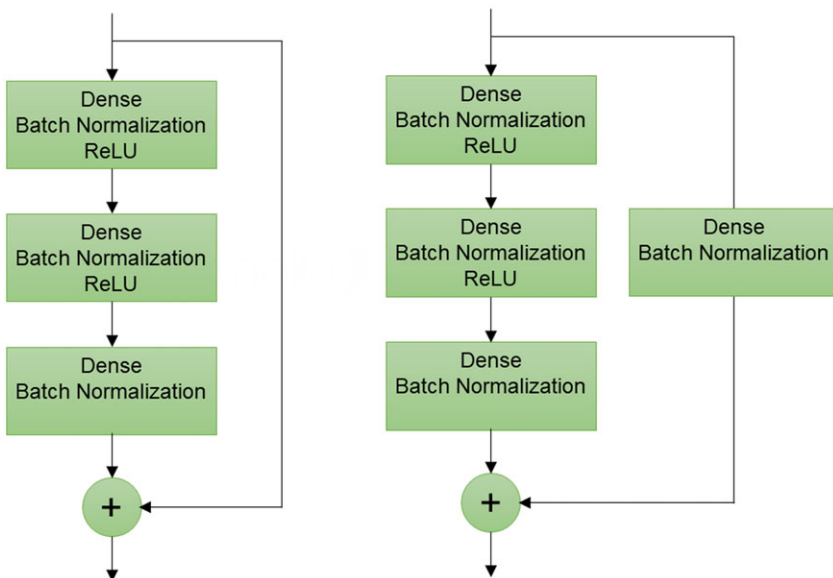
Dense
Batch Normalization
ReLU

Dense
Batch Normalization
ReLU

Dense
Batch Normalization

+

Dense
Batch Normalization
ReLU

Dense
Batch Normalization
ReLU

Dense
Batch Normalization

Dense
Batch Normalization

+